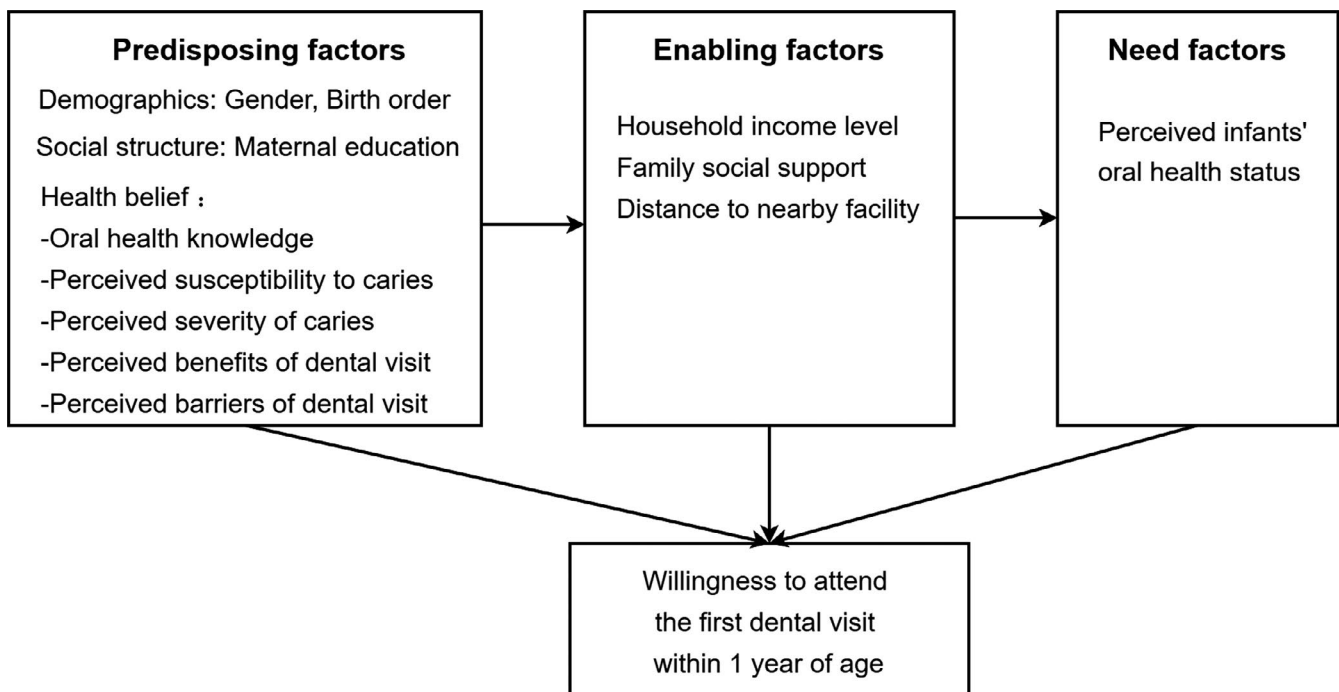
Predisposing factors

Demographics: Gender, Birth order

Social structure: Maternal education

Health belief：
-Oral health knowledge
-Perceived susceptibility to caries
-Perceived severity of caries
-Perceived benefits of dental visit
-Perceived barriers of dental visit

Enabling factors

Household income level
Family social support
Distance to nearby facility

Need factors

Perceived infants' oral health status

Willingness to attend the first dental visit within 1 year of age